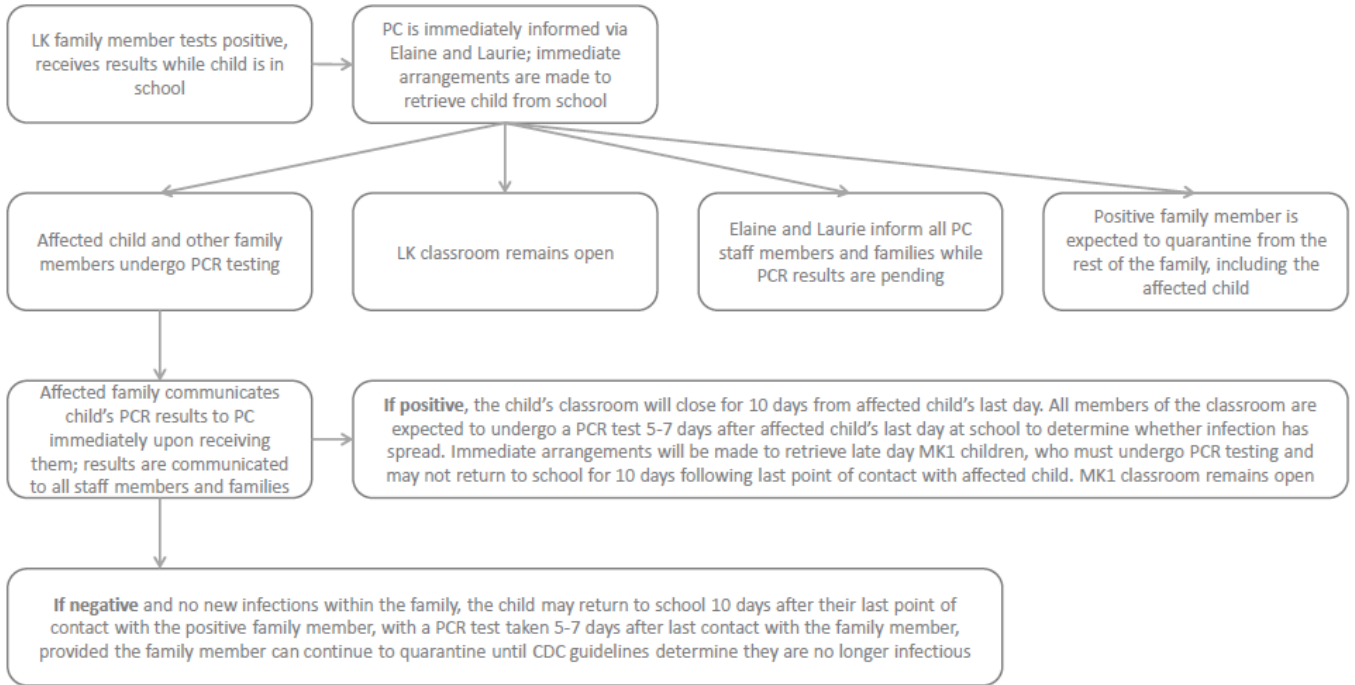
LK family member tests positive, receives results while child is in school

PC is immediately informed via Elaine and Laurie; immediate arrangements are made to retrieve child from school

Affected child and other family members undergo PCR testing

LK classroom remains open

Elaine and Laurie inform all PC staff members and families while PCR results are pending

Positive family member is expected to quarantine from the rest of the family, including the affected child

Affected family communicates child's PCR results to PC immediately upon receiving them; results are communicated to all staff members and families

**If positive**, the child's classroom will close for 10 days from affected child's last day. All members of the classroom are expected to undergo a PCR test 5-7 days after affected child's last day at school to determine whether infection has spread. Immediate arrangements will be made to retrieve late day MK1 children, who must undergo PCR testing and may not return to school for 10 days following last point of contact with affected child. MK1 classroom remains open

**If negative** and no new infections within the family, the child may return to school 10 days after their last point of contact with the positive family member, with a PCR test taken 5-7 days after last contact with the family member, provided the family member can continue to quarantine until CDC guidelines determine they are no longer infectious